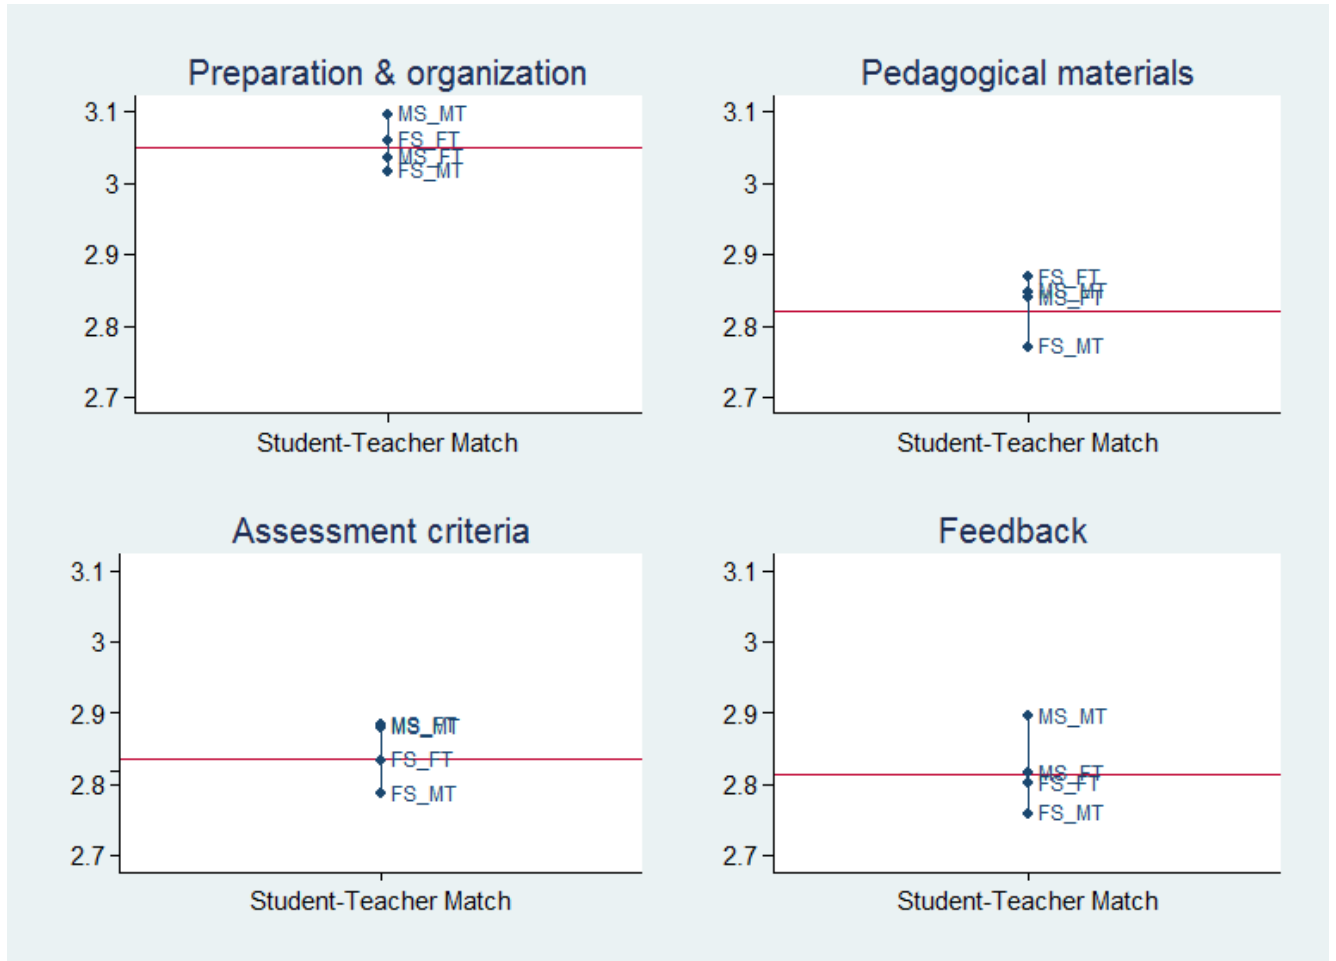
Preparation & organization

3.1
3
2.9
2.8
2.7

MS_MT
FS_FT
MS_FT
FS_MT

Student-Teacher Match

Pedagogical materials

3.1
3
2.9
2.8
2.7

FS_FT
MS_MT
MS_FT
FS_MT

Student-Teacher Match

Assessment criteria

3.1
3
2.9
2.8
2.7

MS_FT
MS_MT
FS_FT
FS_MT

Student-Teacher Match

Feedback

3.1
3
2.9
2.8
2.7

MS_MT
MS_FT
FS_FT
FS_MT

Student-Teacher Match